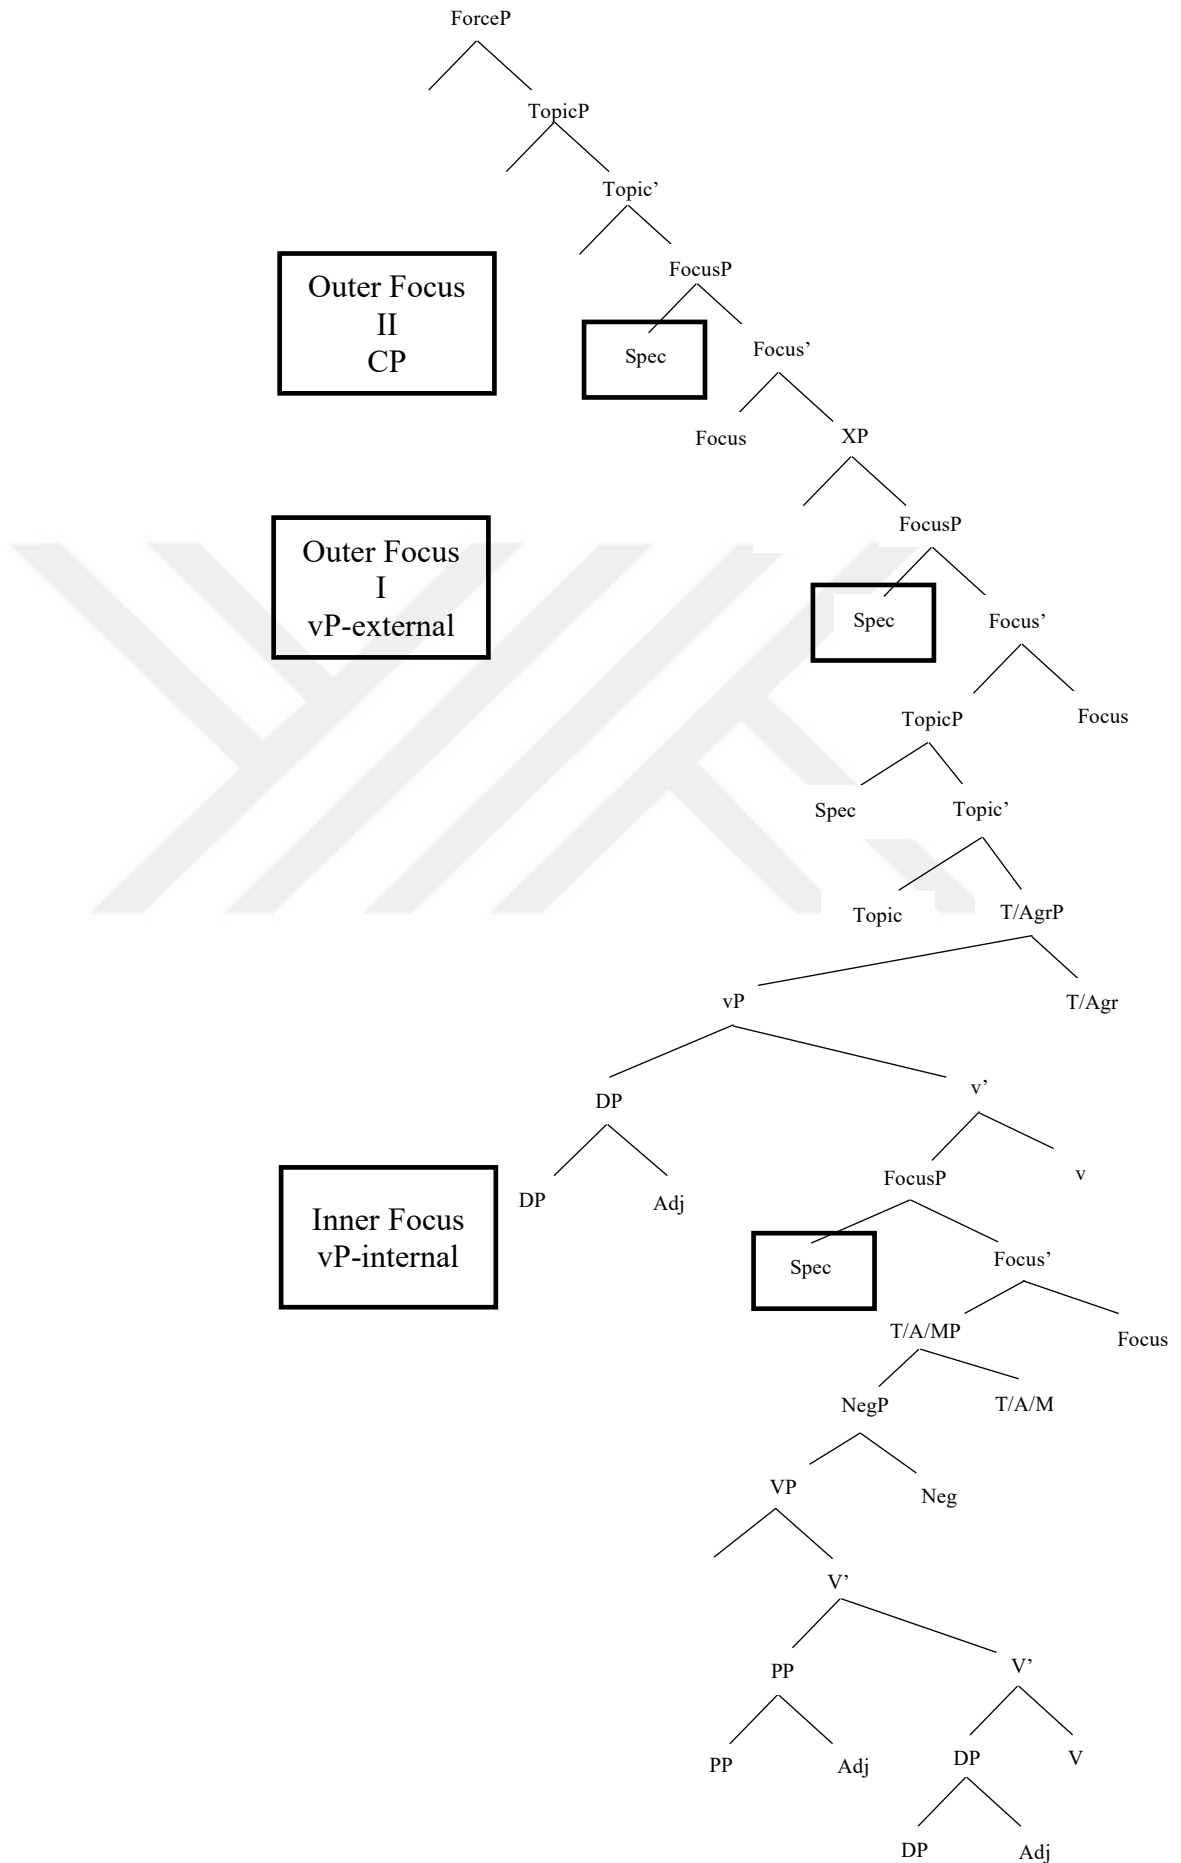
ForceP

TopicP

Topic'

Outer Focus
II
CP

FocusP

Spec

Focus'

Focus

XP

Outer Focus
I
vP-external

FocusP

Spec

Focus'

TopicP

Focus

Spec

Topic'

Topic

T/AgrP

vP

T/Agr

DP

v'

DP

Adj

Inner Focus
vP-internal

FocusP

v

Spec

Focus'

T/A/MP

Focus

NegP

T/A/M

VP

Neg

V'

PP

V'

PP

Adj

DP

V

DP

Adj